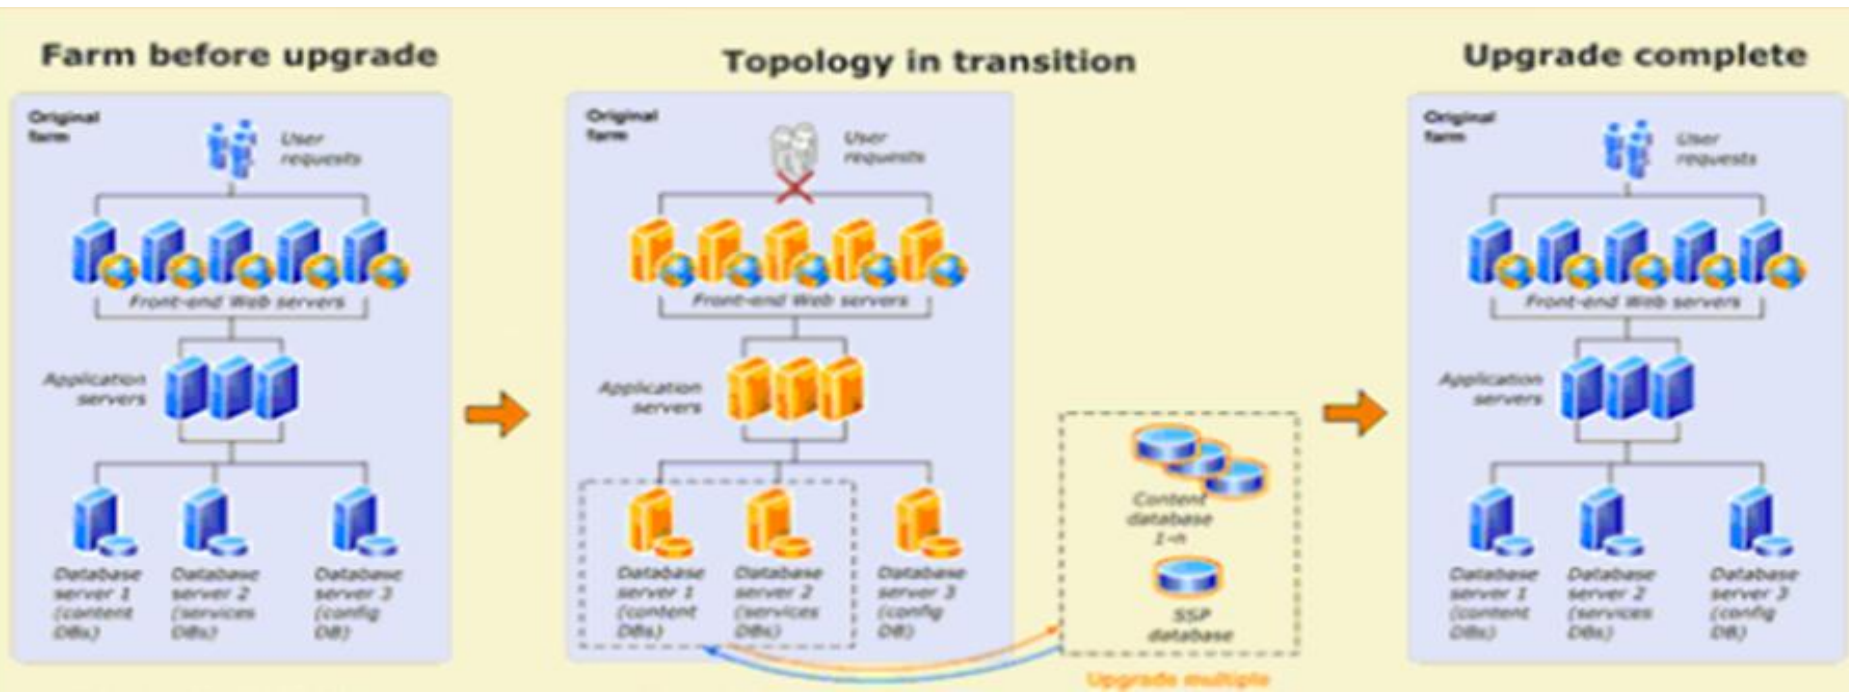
Farm before upgrade

Original farm

User requests

Front-end Web servers

Application servers

Database server 1 (content DBs)

Database server 2 (services DBs)

Database server 3 (config DB)

Topology in transition

Original farm

User requests

Front-end Web servers

Application servers

Database server 1 (content DBs)

Database server 2 (services DBs)

Database server 3 (config DB)

Content database 1-n

SSP database

Upgrade multiple

Upgrade complete

Original farm

User requests

Front-end Web servers

Application servers

Database server 1 (content DBs)

Database server 2 (services DBs)

Database server 3 (config DB)